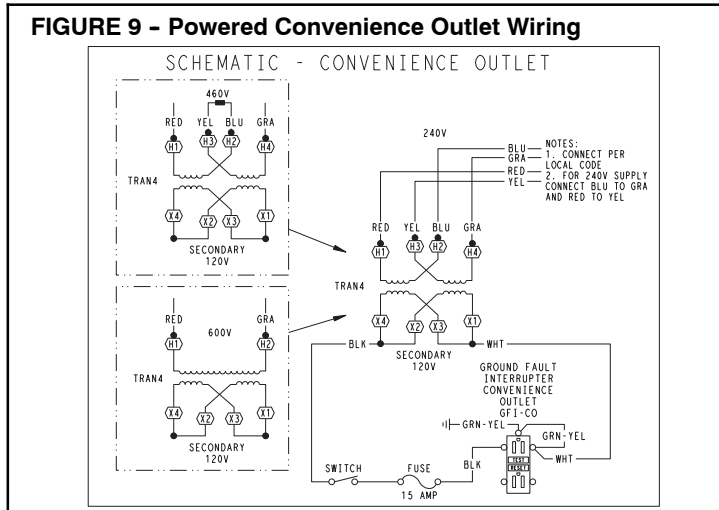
FIGURE 9 – Powered Convenience Outlet Wiring

SCHEMATIC - CONVENIENCE OUTLET

460V
RED YEL BLU GRA
H1 H3 H2 H4
TRAN4
X4 X2 X3 X1
SECONDARY
120V

RED 600V GRA
H1 H2
TRAN4
X4 X2 X3 X1
SECONDARY
120V

240V
BLU
GRA
RED
YEL
NOTES:
1. CONNECT PER LOCAL CODE
2. FOR 240V SUPPLY CONNECT BLU TO GRA AND RED TO YEL

RED YEL BLU GRA
H1 H3 H2 H4
TRAN4
X4 X2 X3 X1
BLK
WHT
SECONDARY
120V

GROUND FAULT INTERRUPTER CONVENIENCE OUTLET
GFI-CO
GRN-YEL
GRN-YEL
TEST
RESET
WHT
SWITCH
FUSE
15 AMP
BLK